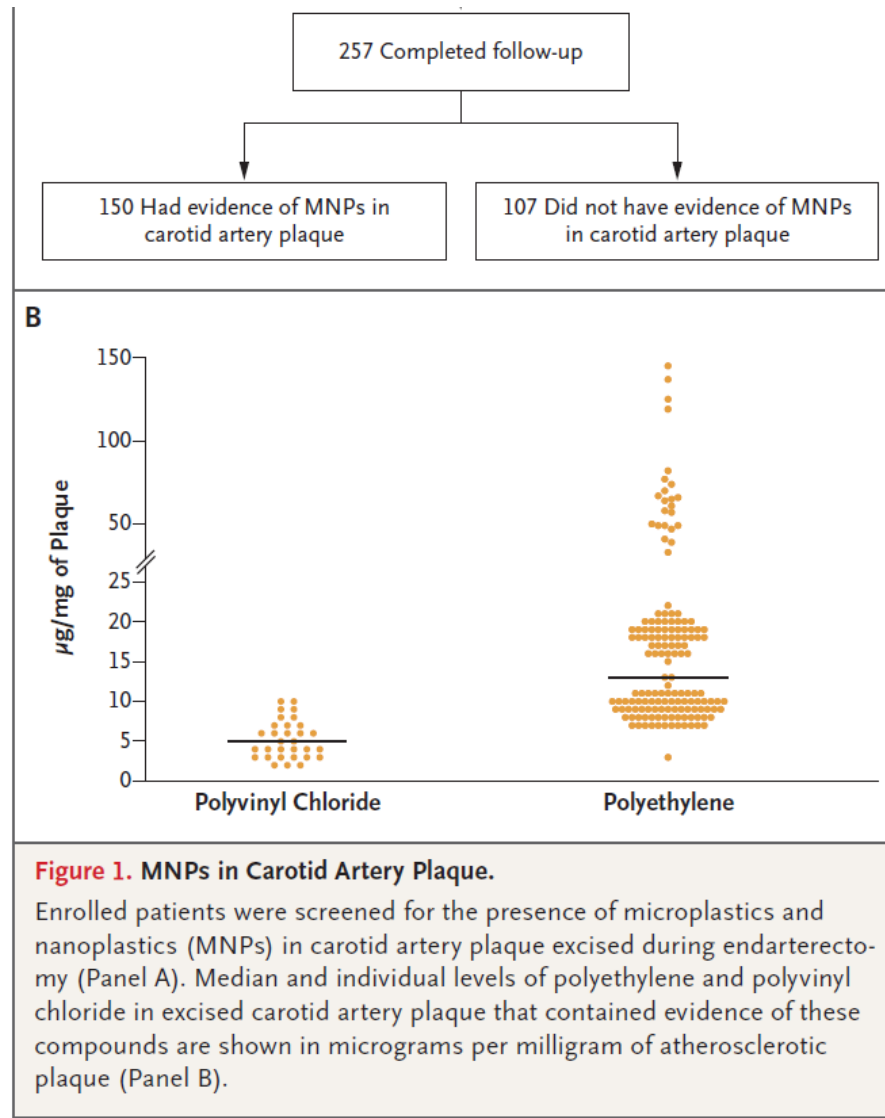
257 Completed follow-up

150 Had evidence of MNPs in carotid artery plaque

107 Did not have evidence of MNPs in carotid artery plaque

B

150
100
50
25
20
15
10
5
0

μg/mg of Plaque

Polyvinyl Chloride

Polyethylene

Figure 1. MNPs in Carotid Artery Plaque.

Enrolled patients were screened for the presence of microplastics and nanoplastics (MNPs) in carotid artery plaque excised during endarterectomy (Panel A). Median and individual levels of polyethylene and polyvinyl chloride in excised carotid artery plaque that contained evidence of these compounds are shown in micrograms per milligram of atherosclerotic plaque (Panel B).